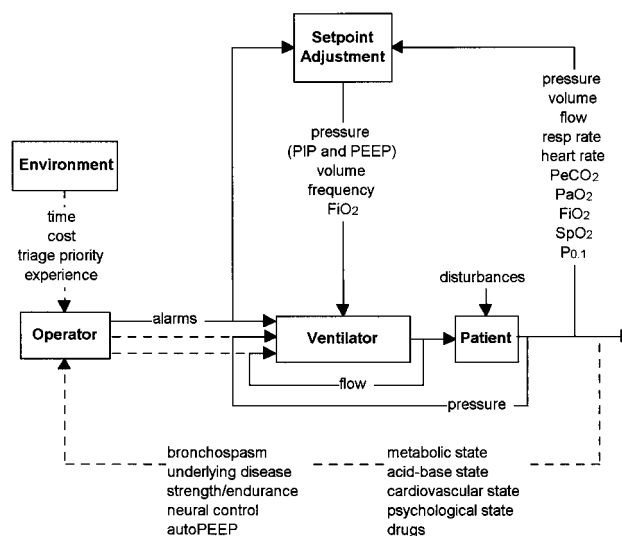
Setpoint Adjustment

Environment

time
cost
triage priority
experience

pressure
(PIP and PEEP)
volume
frequency
$FiO_2$

pressure
volume
flow
resp rate
heart rate
$PeCO_2$
$PaO_2$
$FiO_2$
$SpO_2$
$P_{0.1}$

disturbances

Operator

alarms

Ventilator

Patient

flow

pressure

bronchospasm
underlying disease
strength/endurance
neural control
autoPEEP

metabolic state
acid-base state
cardiovascular state
psychological state
drugs